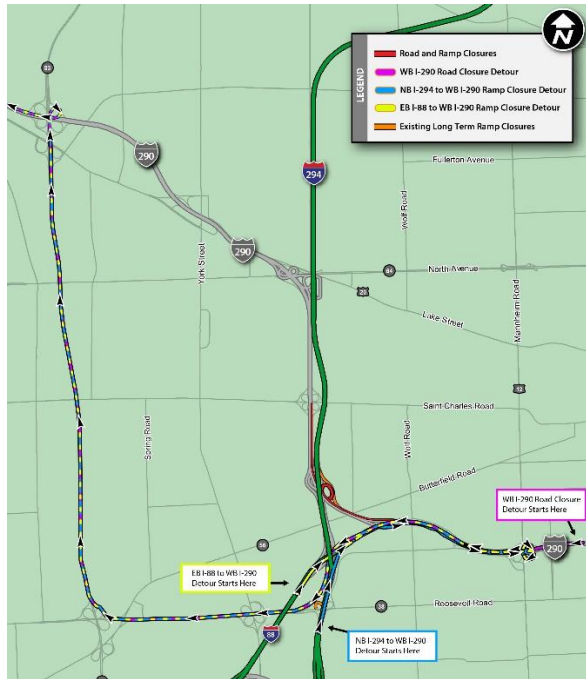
N

LEGEND
Road and Ramp Closures
WB I-290 Road Closure Detour
NB I-294 to WB I-290 Ramp Closure Detour
EB I-88 to WB I-290 Ramp Closure Detour
Existing Long Term Ramp Closures

83
290
294
Fullerton Avenue
Wolf Road
290
York Street
64
North Avenue
20
Lake Street
Mannheim Road
12
Saint Charles Road
Spring Road
Wolf Road
Butterfield Road
WB I-290 Road Closure Detour Starts Here
290
56
EB I-88 to WB I-290 Detour Starts Here
38
Roosevelt Road
88
NB I-294 to WB I-290 Detour Starts Here